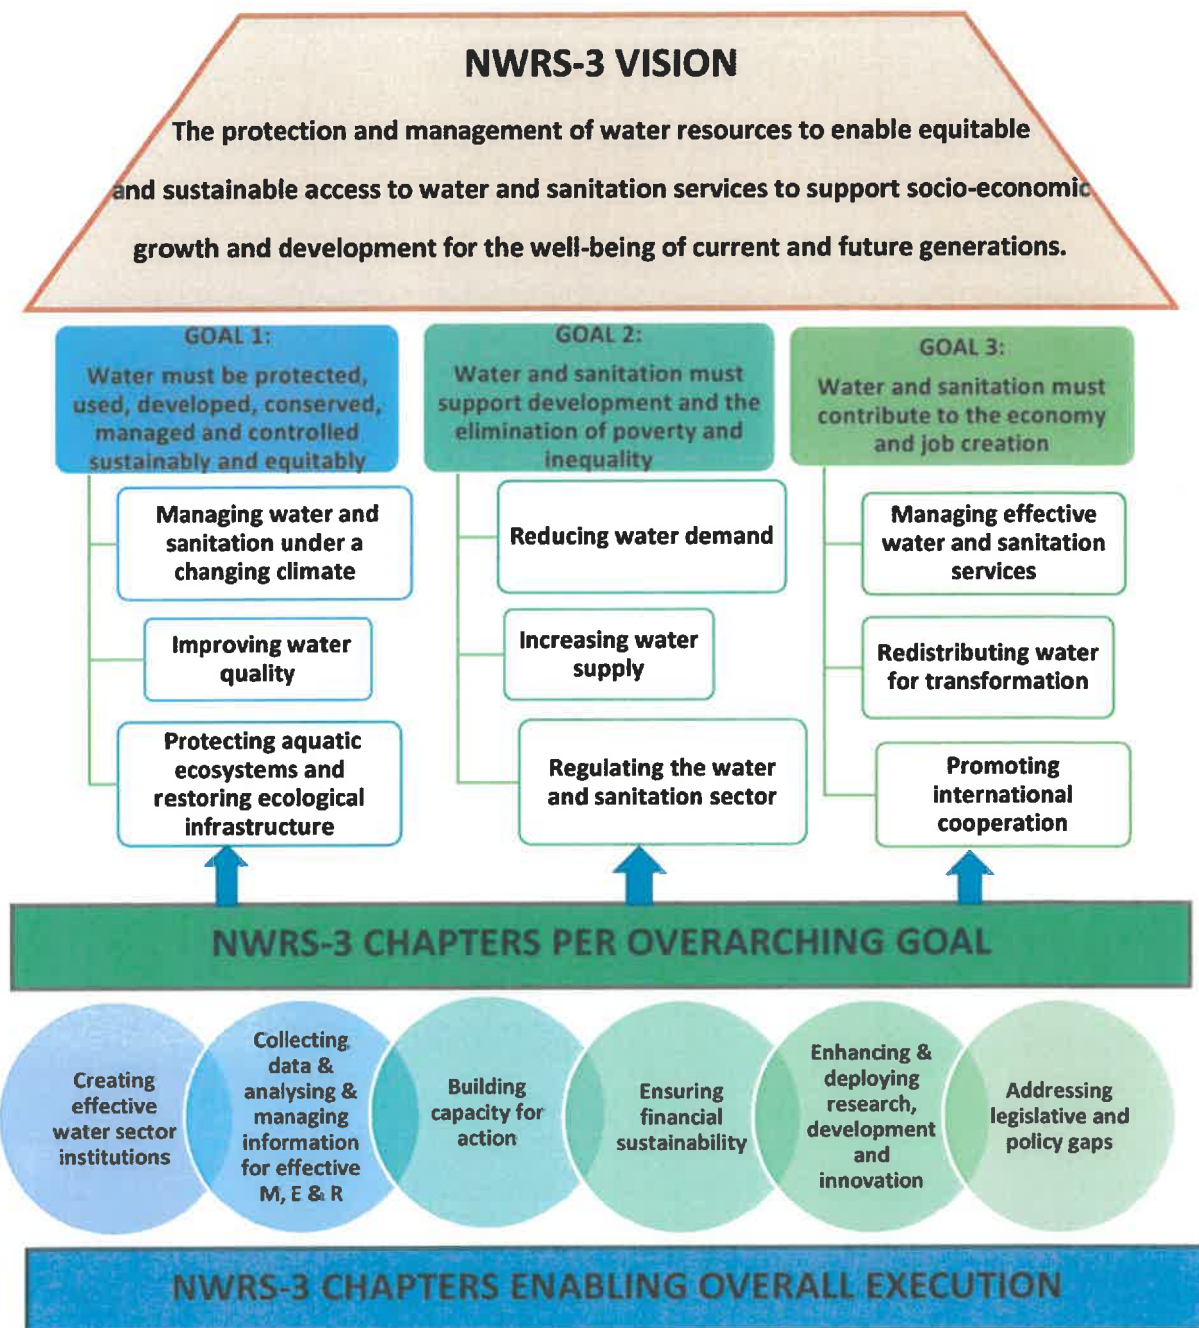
NWRS-3 VISION

The protection and management of water resources to enable equitable and sustainable access to water and sanitation services to support socio-economic growth and development for the well-being of current and future generations.

GOAL 1:
Water must be protected, used, developed, conserved, managed and controlled sustainably and equitably

Managing water and sanitation under a changing climate

Improving water quality

Protecting aquatic ecosystems and restoring ecological infrastructure

GOAL 2:
Water and sanitation must support development and the elimination of poverty and inequality

Reducing water demand

Increasing water supply

Regulating the water and sanitation sector

GOAL 3:
Water and sanitation must contribute to the economy and job creation

Managing effective water and sanitation services

Redistributing water for transformation

Promoting international cooperation

NWRS-3 CHAPTERS PER OVERARCHING GOAL

Creating effective water sector institutions

Collecting data & analysing & managing information for effective M, E & R

Building capacity for action

Ensuring financial sustainability

Enhancing & deploying research, development and innovation

Addressing legislative and policy gaps

NWRS-3 CHAPTERS ENABLING OVERALL EXECUTION